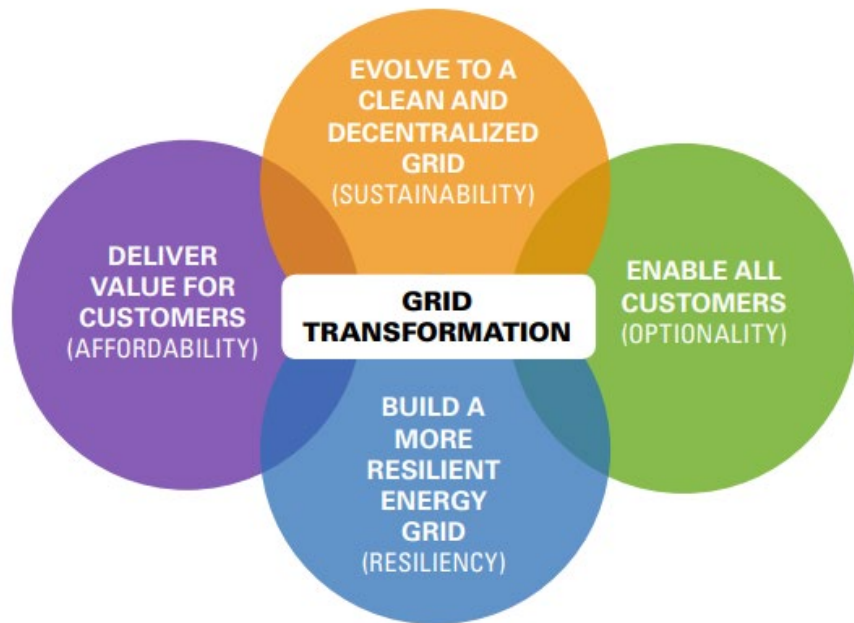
EVOLVE TO A CLEAN AND DECENTRALIZED GRID
(SUSTAINABILITY)

DELIVER VALUE FOR CUSTOMERS
(AFFORDABILITY)

GRID TRANSFORMATION

ENABLE ALL CUSTOMERS
(OPTIONALITY)

BUILD A MORE RESILIENT ENERGY GRID
(RESILIENCY)